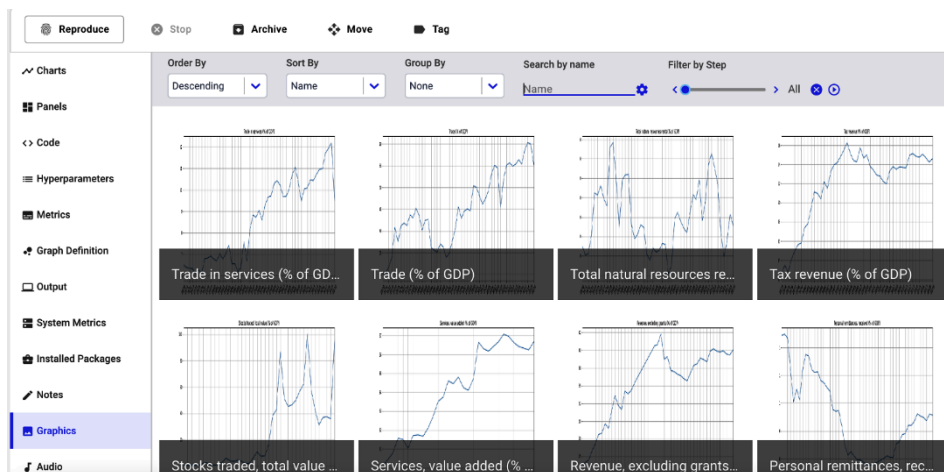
Reproduce Stop Archive Move Tag

Charts
Panels
Code
Hyperparameters
Metrics
Graph Definition
Output
System Metrics
Installed Packages
Notes
Graphics
Audio

Order By
Descending
Sort By
Name
Group By
None
Search by name
Name
Filter by Step
All

Trade in services (% of GD...
Trade (% of GDP)
Total natural resources re...
Tax revenue (% of GDP)
Stocks traded, total value ...
Services, value added (% ...
Revenue, excluding grants...
Personal remittances, rec...